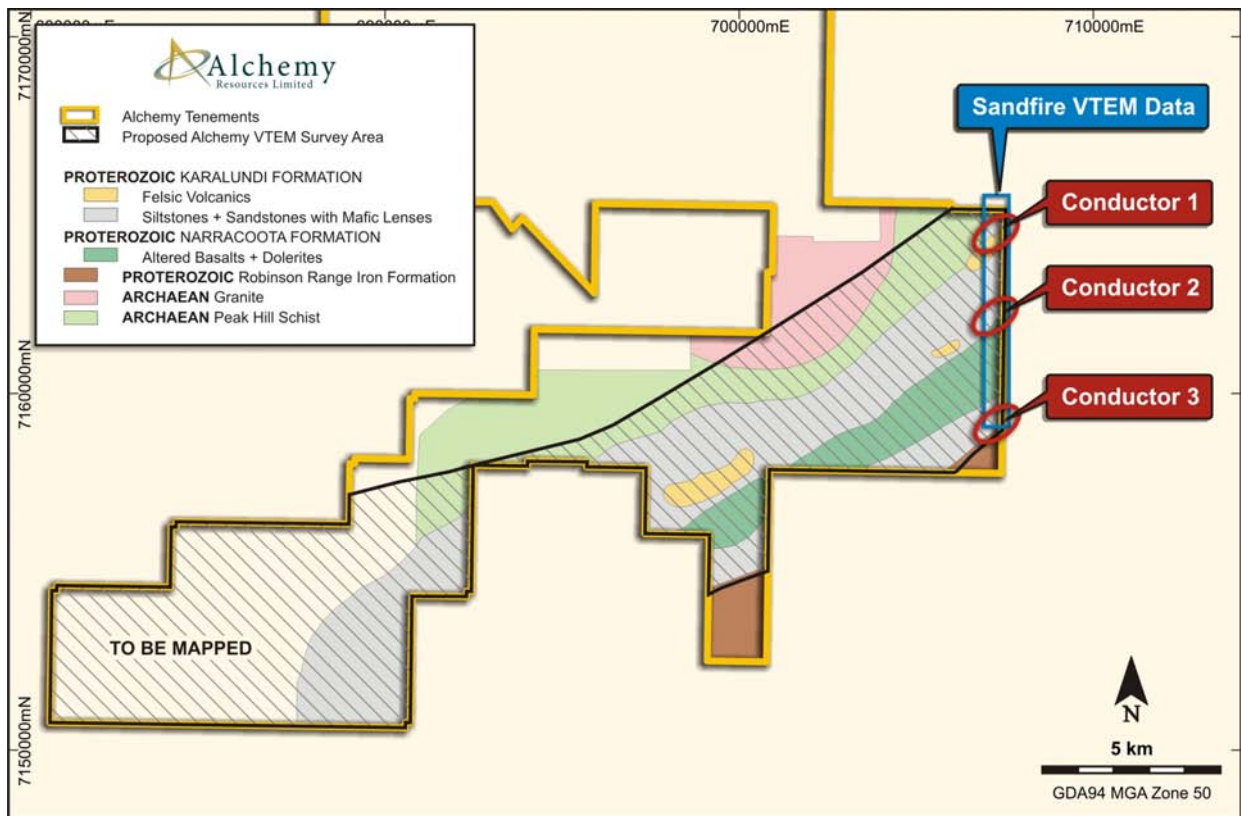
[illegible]mE

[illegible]mE

700000mE

710000mE

7170000mN

7160000mN

7150000mN

Alchemy
Resources Limited

Alchemy Tenements
Proposed Alchemy VTEM Survey Area

PROTEROZOIC KARALUNDI FORMATION
Felsic Volcanics
Siltstones + Sandstones with Mafic Lenses
PROTEROZOIC NARRACOOTA FORMATION
Altered Basalts + Dolerites
PROTEROZOIC Robinson Range Iron Formation
ARCHAEAN Granite
ARCHAEAN Peak Hill Schist

Sandfire VTEM Data

Conductor 1

Conductor 2

Conductor 3

TO BE MAPPED

N

5 km

GDA94 MGA Zone 50